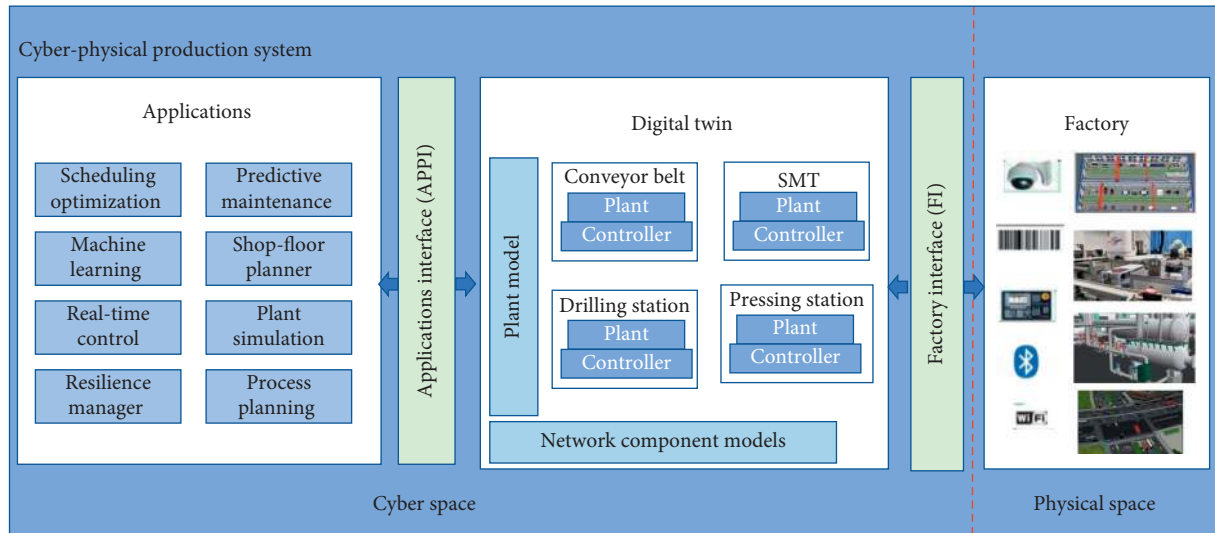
Cyber-physical production system

Applications

Scheduling optimization

Predictive maintenance

Machine learning

Shop-floor planner

Real-time control

Plant simulation

Resilience manager

Process planning

Applications interface (APPI)

Digital twin

Plant model

Conveyor belt
Plant
Controller

SMT
Plant
Controller

Drilling station
Plant
Controller

Pressing station
Plant
Controller

Network component models

Factory interface (FI)

Factory

Wi Fi

Cyber space

Physical space